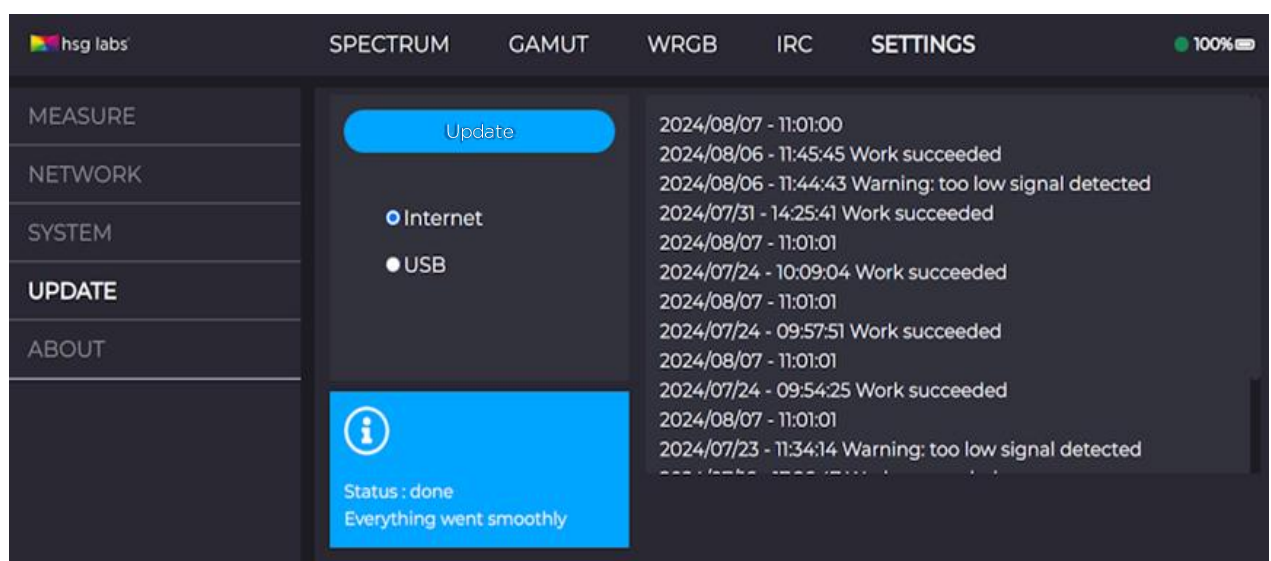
hsg labs

SPECTRUM GAMUT WRGB IRC SETTINGS

100%

MEASURE
NETWORK
SYSTEM
UPDATE
ABOUT

Update

Internet
USB

Status : done
Everything went smoothly

2024/08/07 - 11:01:00
2024/08/06 - 11:45:45 Work succeeded
2024/08/06 - 11:44:43 Warning: too low signal detected
2024/07/31 - 14:25:41 Work succeeded
2024/08/07 - 11:01:01
2024/07/24 - 10:09:04 Work succeeded
2024/08/07 - 11:01:01
2024/07/24 - 09:57:51 Work succeeded
2024/08/07 - 11:01:01
2024/07/24 - 09:54:25 Work succeeded
2024/08/07 - 11:01:01
2024/07/23 - 11:34:14 Warning: too low signal detected
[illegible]